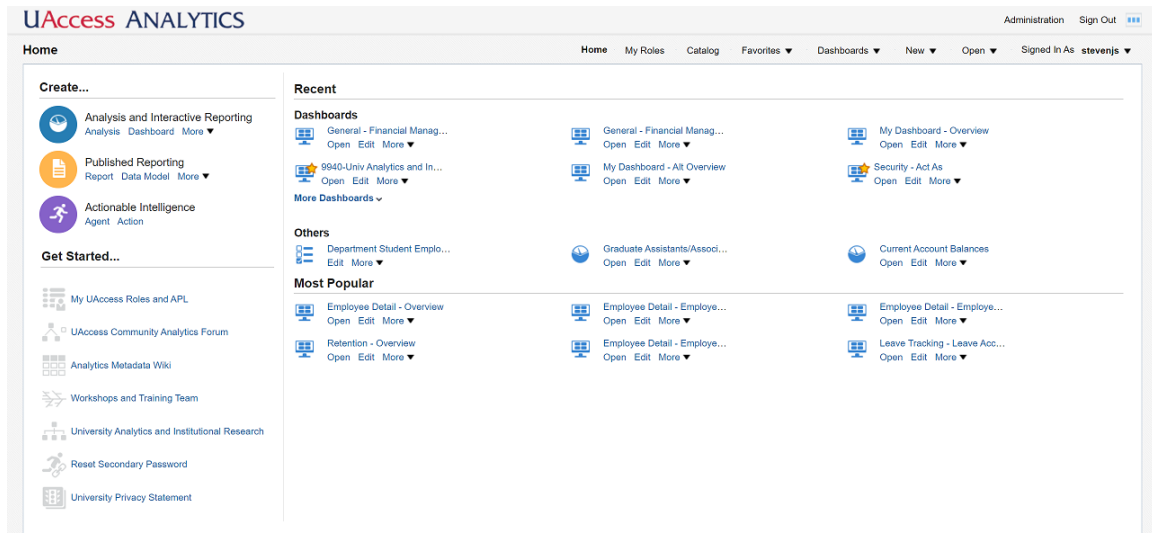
UAccess ANALYTICS

Administration Sign Out

Home

Home My Roles Catalog Favorites ▼ Dashboards ▼ New ▼ Open ▼ Signed In As stevenjs ▼

Create...

Analysis and Interactive Reporting
Analysis Dashboard More ▼

Published Reporting
Report Data Model More ▼

Actionable Intelligence
Agent Action

Get Started...

My UAccess Roles and APL

UAccess Community Analytics Forum

Analytics Metadata Wiki

Workshops and Training Team

University Analytics and Institutional Research

Reset Secondary Password

University Privacy Statement

Recent

Dashboards

General - Financial Manag...
Open Edit More ▼

General - Financial Manag...
Open Edit More ▼

My Dashboard - Overview
Open Edit More ▼

9940-Univ Analytics and In...
Open Edit More ▼

My Dashboard - Alt Overview
Open Edit More ▼

Security - Act As
Open Edit More ▼

More Dashboards

Others

Department Student Emplo...
Edit More ▼

Graduate Assistants/Associ...
Open Edit More ▼

Current Account Balances
Open Edit More ▼

Most Popular

Employee Detail - Overview
Open Edit More ▼

Employee Detail - Employe...
Open Edit More ▼

Employee Detail - Employe...
Open Edit More ▼

Retention - Overview
Open Edit More ▼

Employee Detail - Employe...
Open Edit More ▼

Leave Tracking - Leave Acc...
Open Edit More ▼